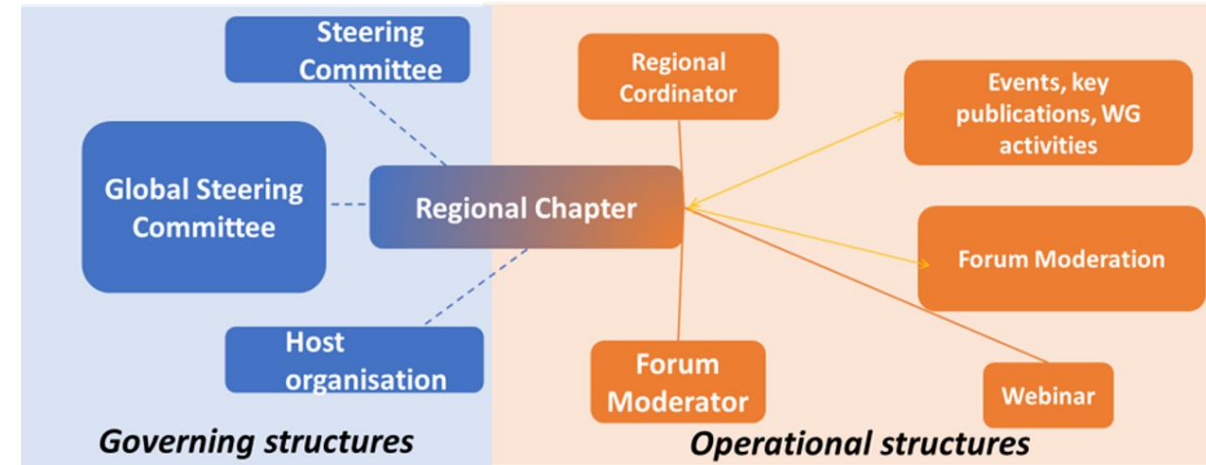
Steering Committee

Global Steering Committee

Regional Chapter

Host organisation

Regional Cordinator

Events, key publications, WG activities

Forum Moderation

Forum Moderator

Webinar

Governing structures

Operational structures